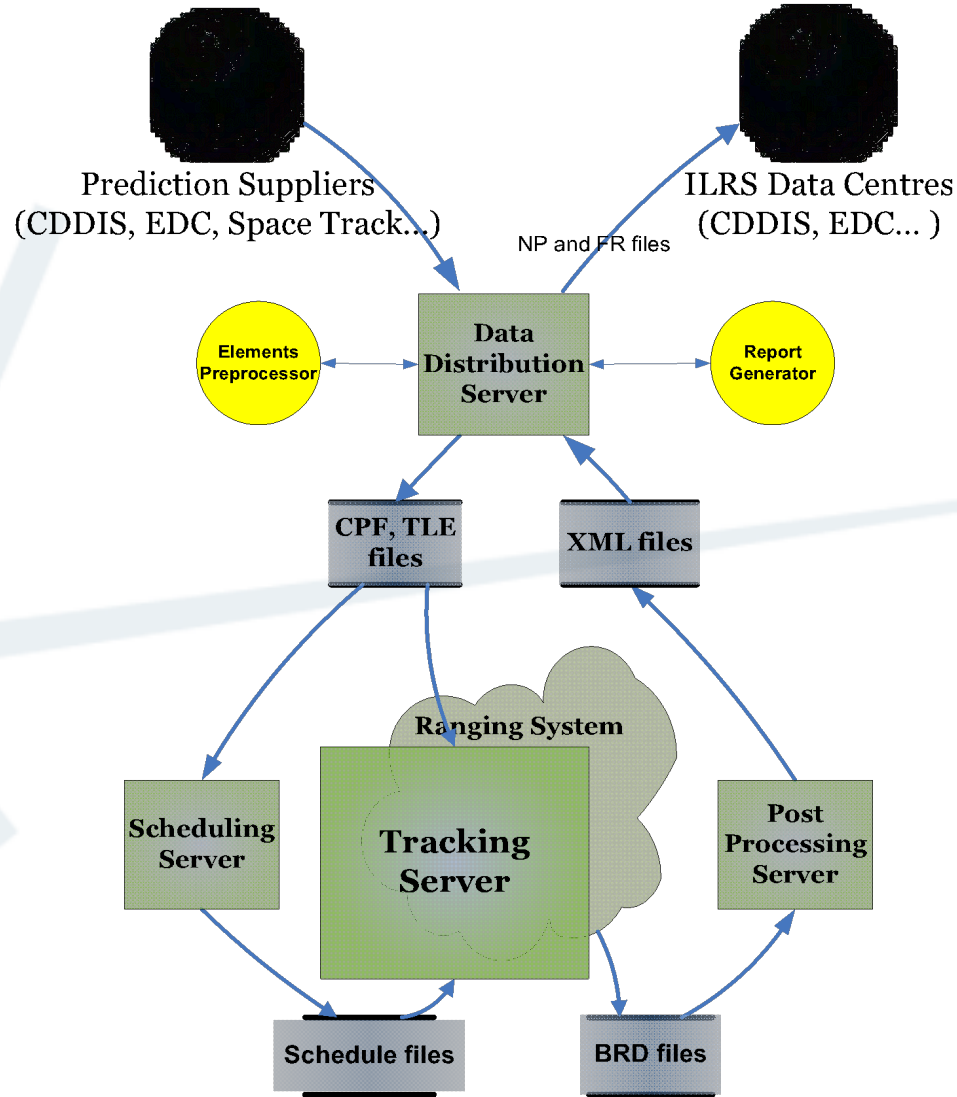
Prediction Suppliers
(CDDIS, EDC, Space Track...)

ILRS Data Centres
(CDDIS, EDC... )

NP and FR files

Elements Preprocessor

Data Distribution Server

Report Generator

CPF, TLE files

XML files

Ranging System

Scheduling Server

Tracking Server

Post Processing Server

Schedule files

BRD files